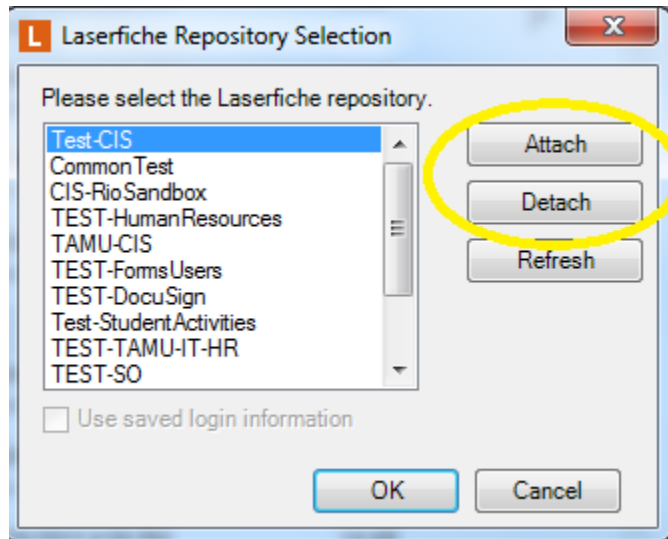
L Laserfiche Repository Selection

Please select the Laserfiche repository.

Test-CIS
CommonTest
CIS-RioSandbox
TEST-HumanResources
TAMU-CIS
TEST-FormsUsers
TEST-DocuSign
Test-StudentActivities
TEST-TAMU-IT-HR
TEST-SO

Attach
Detach
Refresh

Use saved login information

OK
Cancel